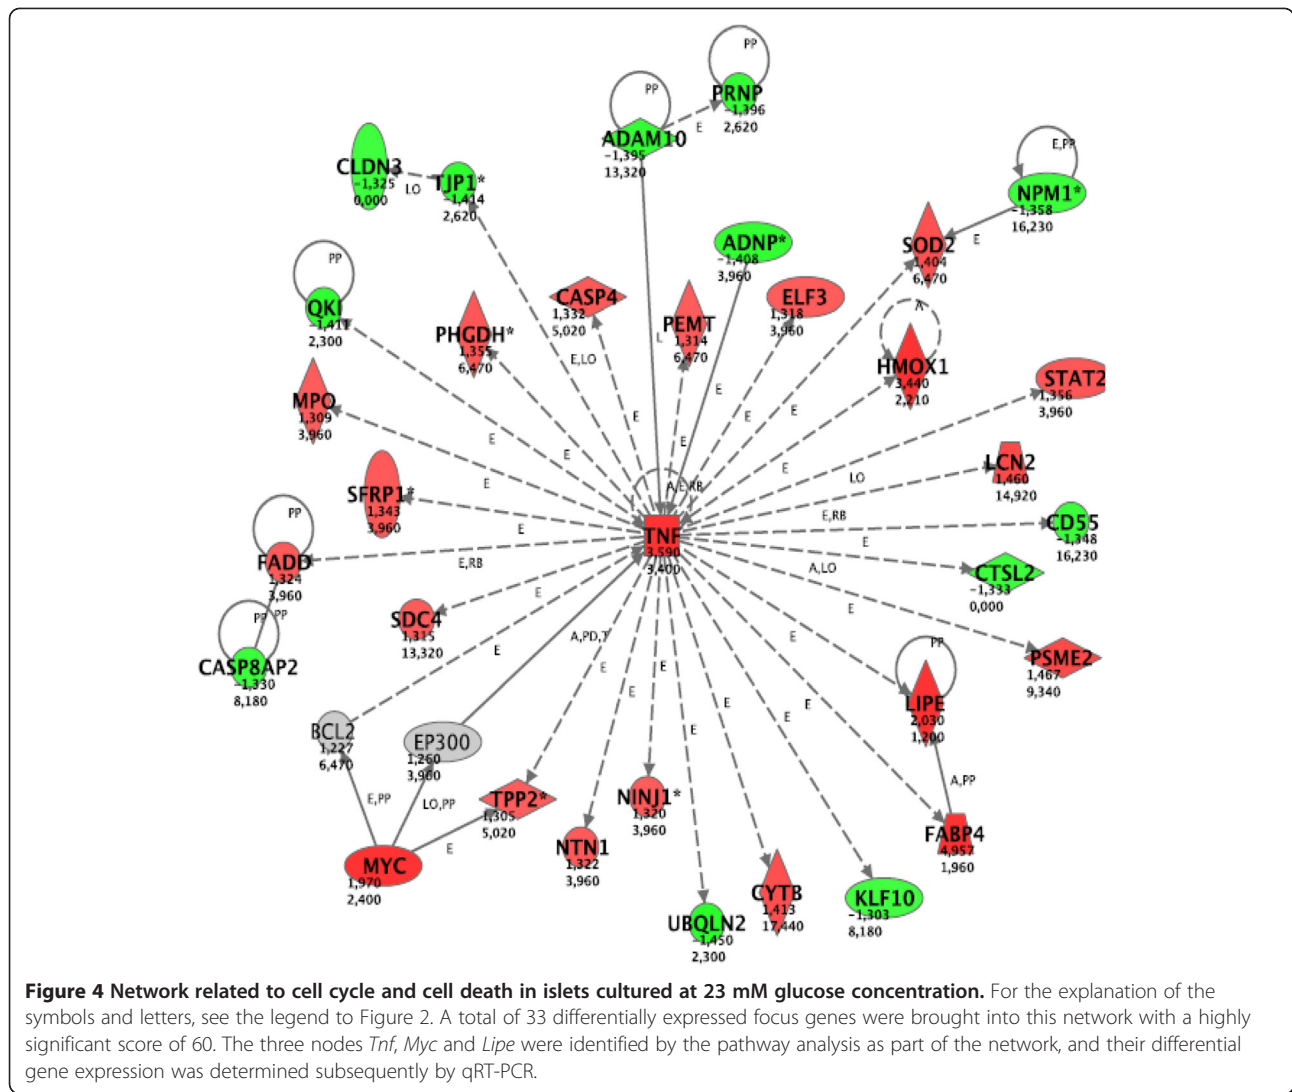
PP
PRNP
−1,396
2,620

PP
ADAM10
−1,395
13,320

E

CLDN3
−1,325
0,000

LO

TJP1*
−1,414
2,620

E,PP
NPM1*
−1,358
16,230

ADNP*
−1,408
3,960

SOD2
1,404
6,470

E

PP
QKI
−1,411
2,300

PHGDH*
1,355
6,470

CASP4
1,332
5,020

PEMT
1,314
6,470

ELF3
1,318
3,960

A
HMOX1
3,440
2,210

STAT2
1,356
3,960

MPO
1,309
3,960

SFRP1*
1,343
3,960

LCN2
1,460
14,920

PP
FADD
1,324
3,960

A,E,RB
TNF
3,590
3,400

CD55
−1,348
16,230

CTSL2
−1,333
0,000

PP PP
CASP8AP2
−1,330
8,180

SDC4
1,315
13,320

PSME2
1,467
9,340

PP
LIPE
2,030
1,200

BCL2
1,227
6,470

EP300
1,260
3,960

A,PP

FABP4
4,957
1,960

E,PP
LO,PP

TPP2*
1,305
5,020

NINJ1*
1,320
3,960

MYC
1,970
2,400

NTN1
1,322
3,960

CYTB
1,413
17,440

KLF10
−1,303
8,180

UBQLN2
−1,450
2,300

E,LO L E E E E E E E LO E,RB E A,LO E E E E E E,RB E E E A,PD,T E E E E E E E

**Figure 4 Network related to cell cycle and cell death in islets cultured at 23 mM glucose concentration.** For the explanation of the symbols and letters, see the legend to Figure 2. A total of 33 differentially expressed focus genes were brought into this network with a highly significant score of 60. The three nodes *Tnf*, *Myc* and *Lipe* were identified by the pathway analysis as part of the network, and their differential gene expression was determined subsequently by qRT-PCR.